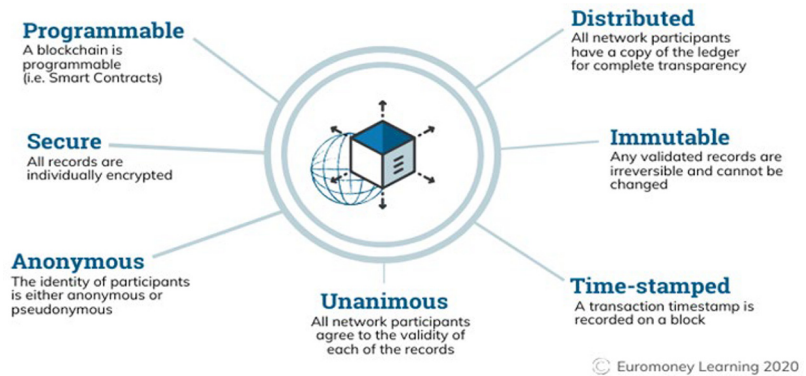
Programmable
A blockchain is programmable (i.e. Smart Contracts)

Secure
All records are individually encrypted

Anonymous
The identity of participants is either anonymous or pseudonymous

Unanimous
All network participants agree to the validity of each of the records

Distributed
All network participants have a copy of the ledger for complete transparency

Immutable
Any validated records are irreversible and cannot be changed

Time-stamped
A transaction timestamp is recorded on a block

Euromoney Learning 2020